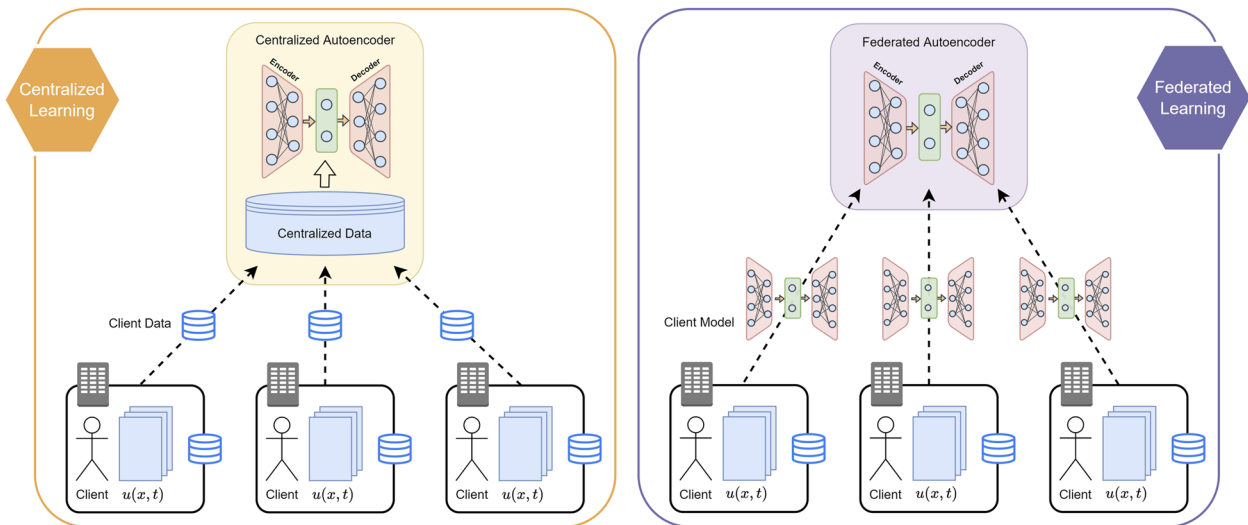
Centralized Learning

Centralized Autoencoder

Encoder

Decoder

Centralized Data

Client Data

Client $u(x,t)$

Client $u(x,t)$

Client $u(x,t)$

Federated Autoencoder

Encoder

Decoder

Federated Learning

Client Model

Client $u(x,t)$

Client $u(x,t)$

Client $u(x,t)$